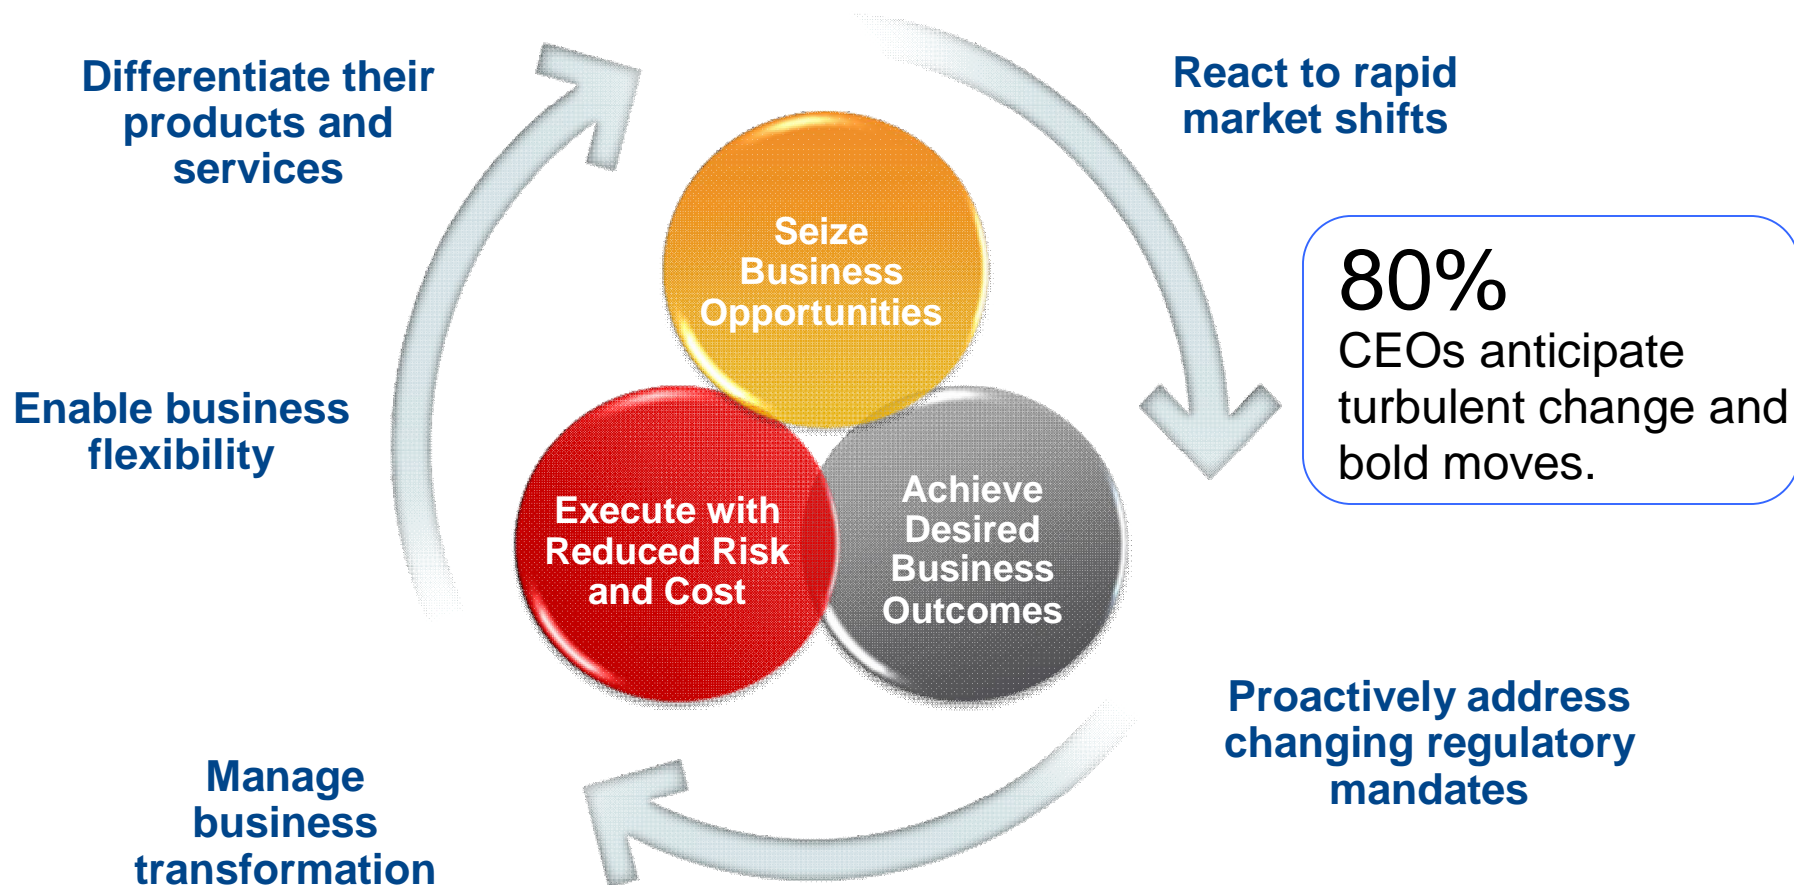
Differentiate their products and services

React to rapid market shifts

Seize Business Opportunities

80%
CEOs anticipate turbulent change and bold moves.

Enable business flexibility

Execute with Reduced Risk and Cost

Achieve Desired Business Outcomes

Proactively address changing regulatory mandates

Manage business transformation